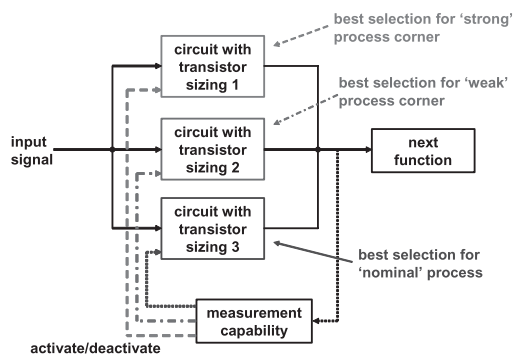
best selection for 'strong' process corner

circuit with transistor sizing 1

best selection for 'weak' process corner

input signal

circuit with transistor sizing 2

next function

circuit with transistor sizing 3

best selection for 'nominal' process

measurement capability

activate/deactivate